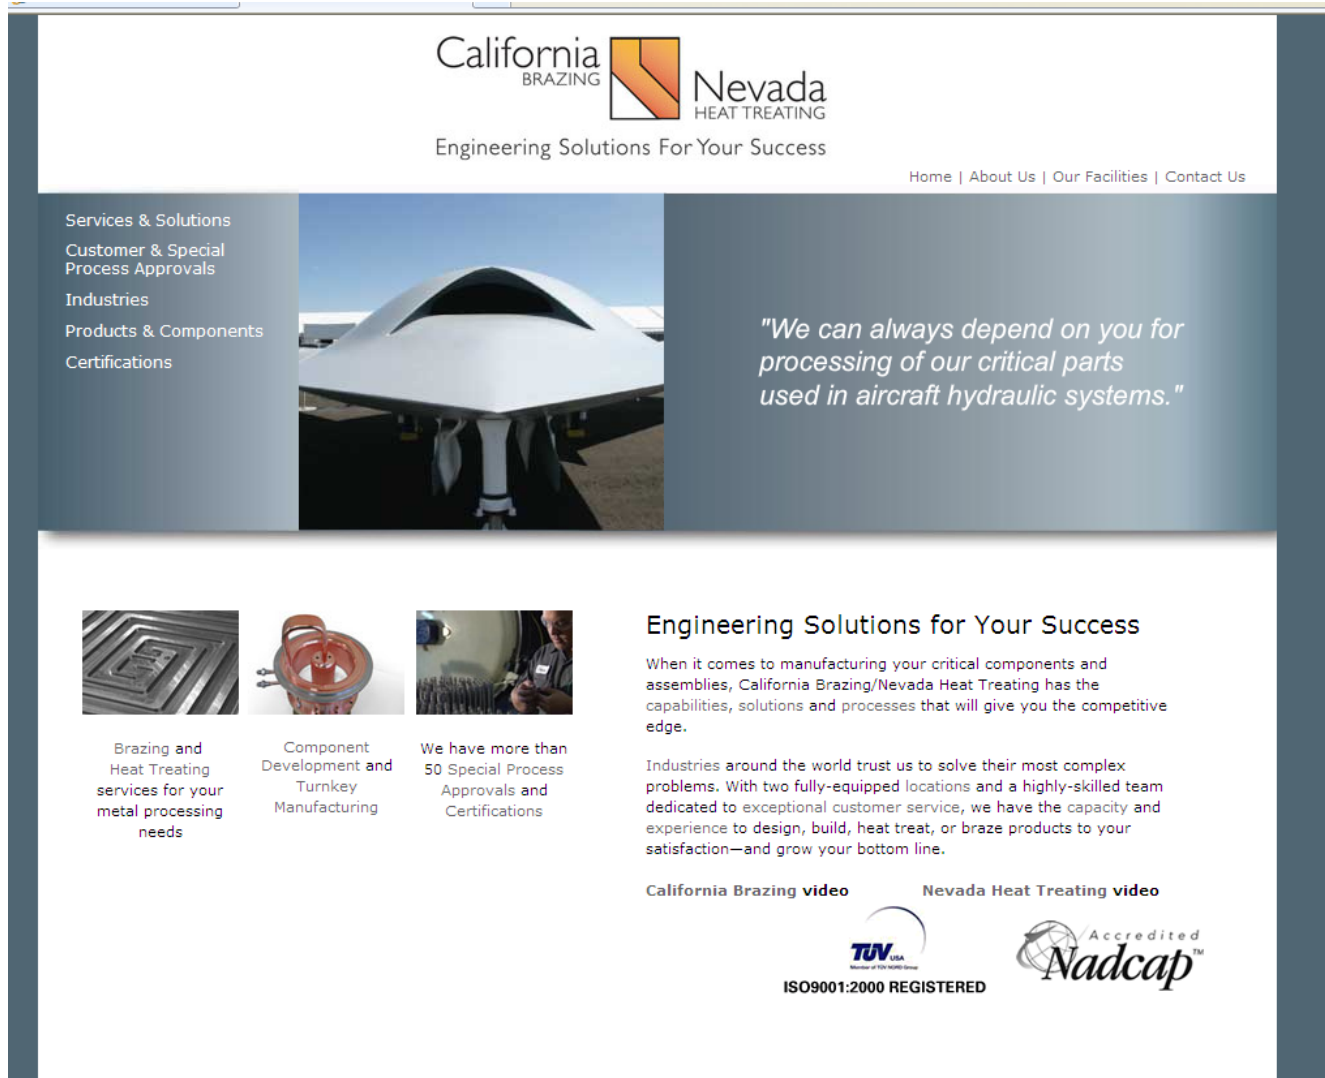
California BRAZING

Nevada HEAT TREATING

Engineering Solutions For Your Success

Home | About Us | Our Facilities | Contact Us

Services & Solutions

Customer & Special Process Approvals

Industries

Products & Components

Certifications

"We can always depend on you for processing of our critical parts used in aircraft hydraulic systems."

Brazing and Heat Treating services for your metal processing needs

Component Development and Turnkey Manufacturing

We have more than 50 Special Process Approvals and Certifications

Engineering Solutions for Your Success

When it comes to manufacturing your critical components and assemblies, California Brazing/Nevada Heat Treating has the capabilities, solutions and processes that will give you the competitive edge.

Industries around the world trust us to solve their most complex problems. With two fully-equipped locations and a highly-skilled team dedicated to exceptional customer service, we have the capacity and experience to design, build, heat treat, or braze products to your satisfaction—and grow your bottom line.

California Brazing video

Nevada Heat Treating video

TÜV USA

ISO9001:2000 REGISTERED

Accredited Nadcap™